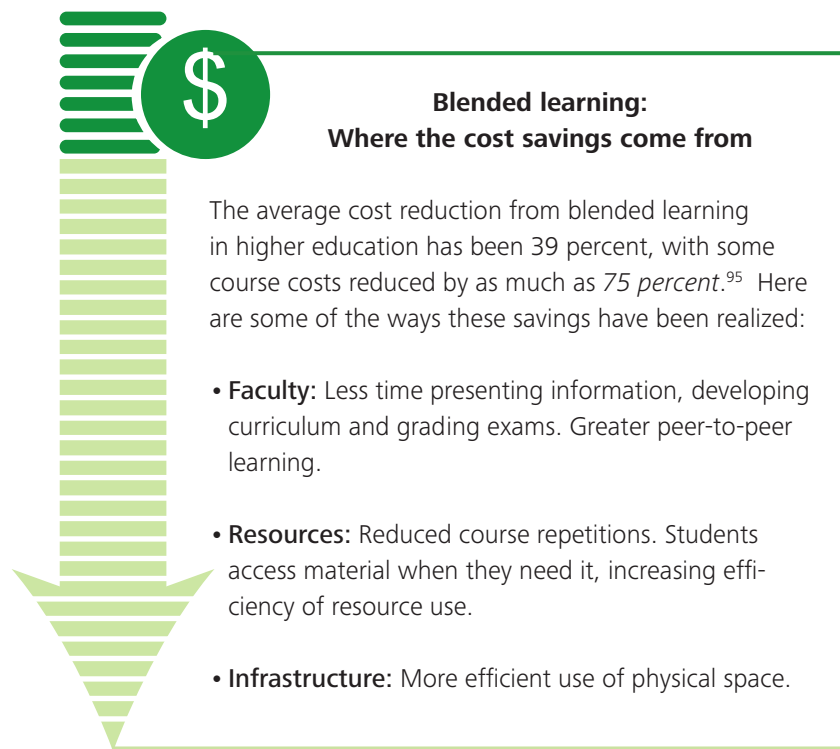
$

**Blended learning:
Where the cost savings come from**

The average cost reduction from blended learning in higher education has been 39 percent, with some course costs reduced by as much as *75 percent*.$^{95}$ Here are some of the ways these savings have been realized:

• Faculty: Less time presenting information, developing curriculum and grading exams. Greater peer-to-peer learning.

• Resources: Reduced course repetitions. Students access material when they need it, increasing efficiency of resource use.

• Infrastructure: More efficient use of physical space.